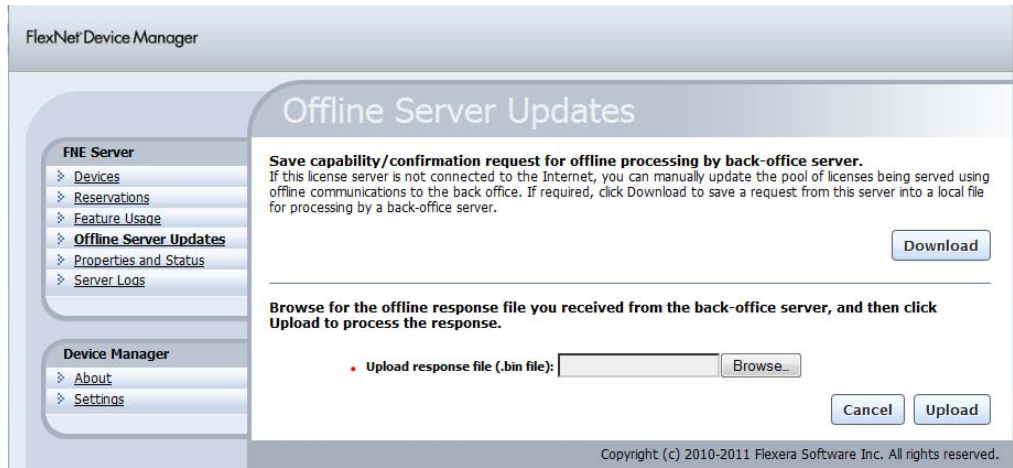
FlexNet Device Manager

FNE Server
Devices
Reservations
Feature Usage
Offline Server Updates
Properties and Status
Server Logs

Device Manager
About
Settings

Offline Server Updates

Save capability/confirmation request for offline processing by back-office server.
If this license server is not connected to the Internet, you can manually update the pool of licenses being served using offline communications to the back office. If required, click Download to save a request from this server into a local file for processing by a back-office server.

Download

Browse for the offline response file you received from the back-office server, and then click Upload to process the response.

• Upload response file (.bin file): Browse..

Cancel Upload

Copyright (c) 2010-2011 Flexera Software Inc. All rights reserved.